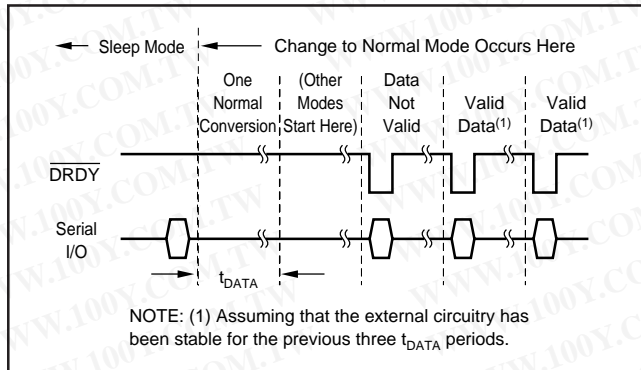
Sleep Mode

Change to Normal Mode Occurs Here

One Normal Conversion

(Other Modes Start Here)

Data Not Valid

Valid Data$^{(1)}$

Valid Data$^{(1)}$

$\overline{DRDY}$

Serial I/O

$t_{DATA}$

NOTE: (1) Assuming that the external circuitry has been stable for the previous three $t_{DATA}$ periods.

WWW.100Y.COM.TW